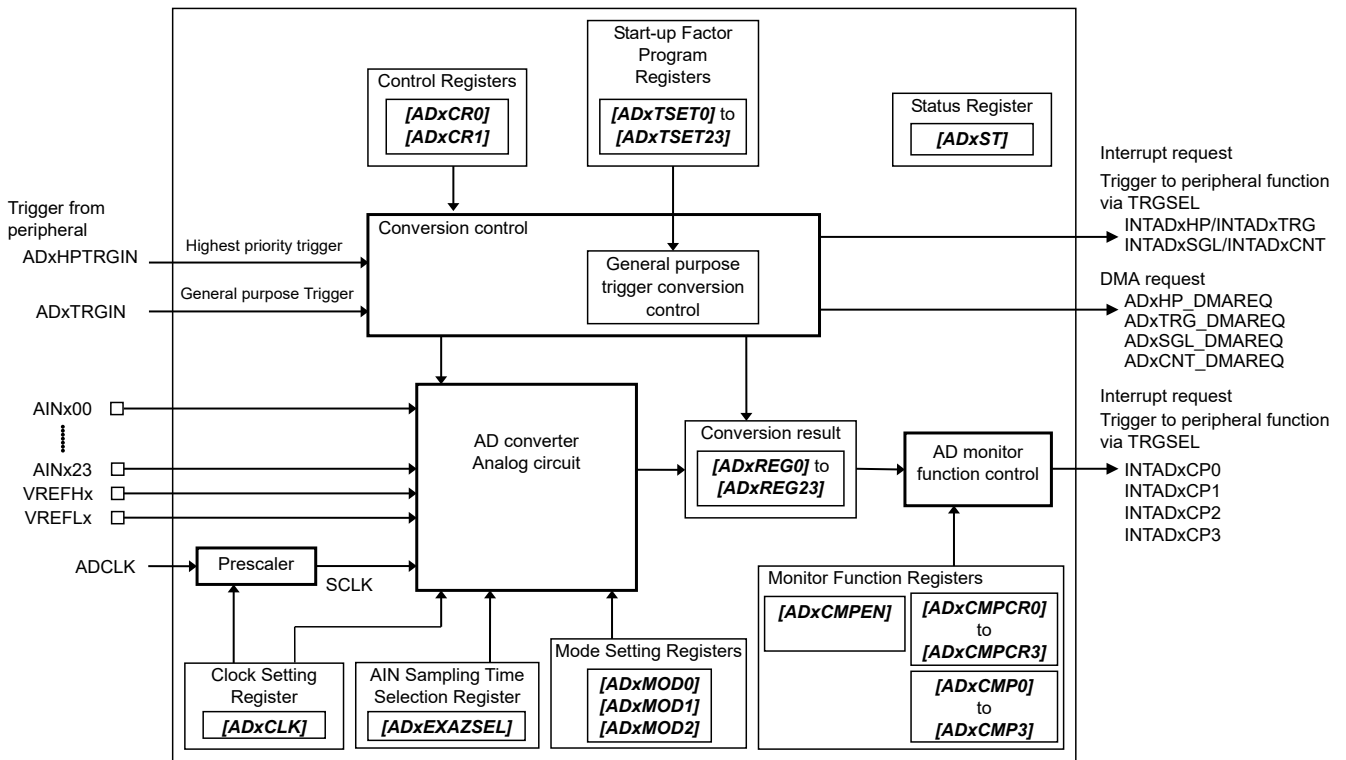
Control Registers
[ADxCR0]
[ADxCR1]

Start-up Factor Program Registers
[ADxTSET0] to [ADxTSET23]

Status Register
[ADxST]

Interrupt request
Trigger to peripheral function via TRGSEL
INTADxHP/INTADxTRG
INTADxSGL/INTADxCNT

Trigger from peripheral
ADxHPTRGIN
Highest priority trigger
ADxTRGIN
General purpose Trigger

Conversion control
General purpose trigger conversion control

DMA request
ADxHP_DMAREQ
ADxTRG_DMAREQ
ADxSGL_DMAREQ
ADxCNT_DMAREQ

AINx00
AINx23
VREFHx
VREFLx

AD converter Analog circuit

Conversion result
[ADxREG0] to [ADxREG23]

AD monitor function control

Interrupt request
Trigger to peripheral function via TRGSEL
INTADxCP0
INTADxCP1
INTADxCP2
INTADxCP3

ADCLK
Prescaler
SCLK

Monitor Function Registers
[ADxCMPEN]
[ADxCMPCR0] to [ADxCMPCR3]
[ADxCMP0] to [ADxCMP3]

Clock Setting Register
[ADxCLK]

AIN Sampling Time Selection Register
[ADxEXAZSEL]

Mode Setting Registers
[ADxMOD0]
[ADxMOD1]
[ADxMOD2]